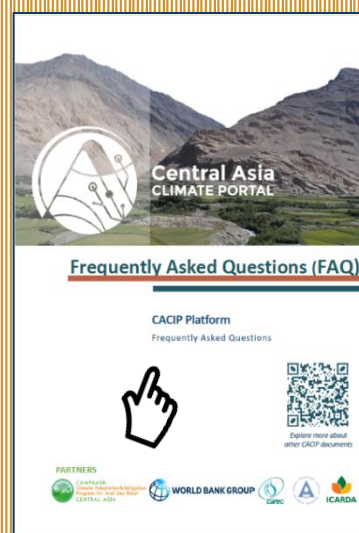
Central Asia
CLIMATE PORTAL

Frequently Asked Questions (FAQ)

CACIP Platform
Frequently Asked Questions

Explore more about other CACIP documents

PARTNERS

CAMP4ASB
Climate Adaptation & Mitigation Program for Aral Sea Basin
CENTRAL ASIA

WORLD BANK GROUP

CAREC

ICARDA